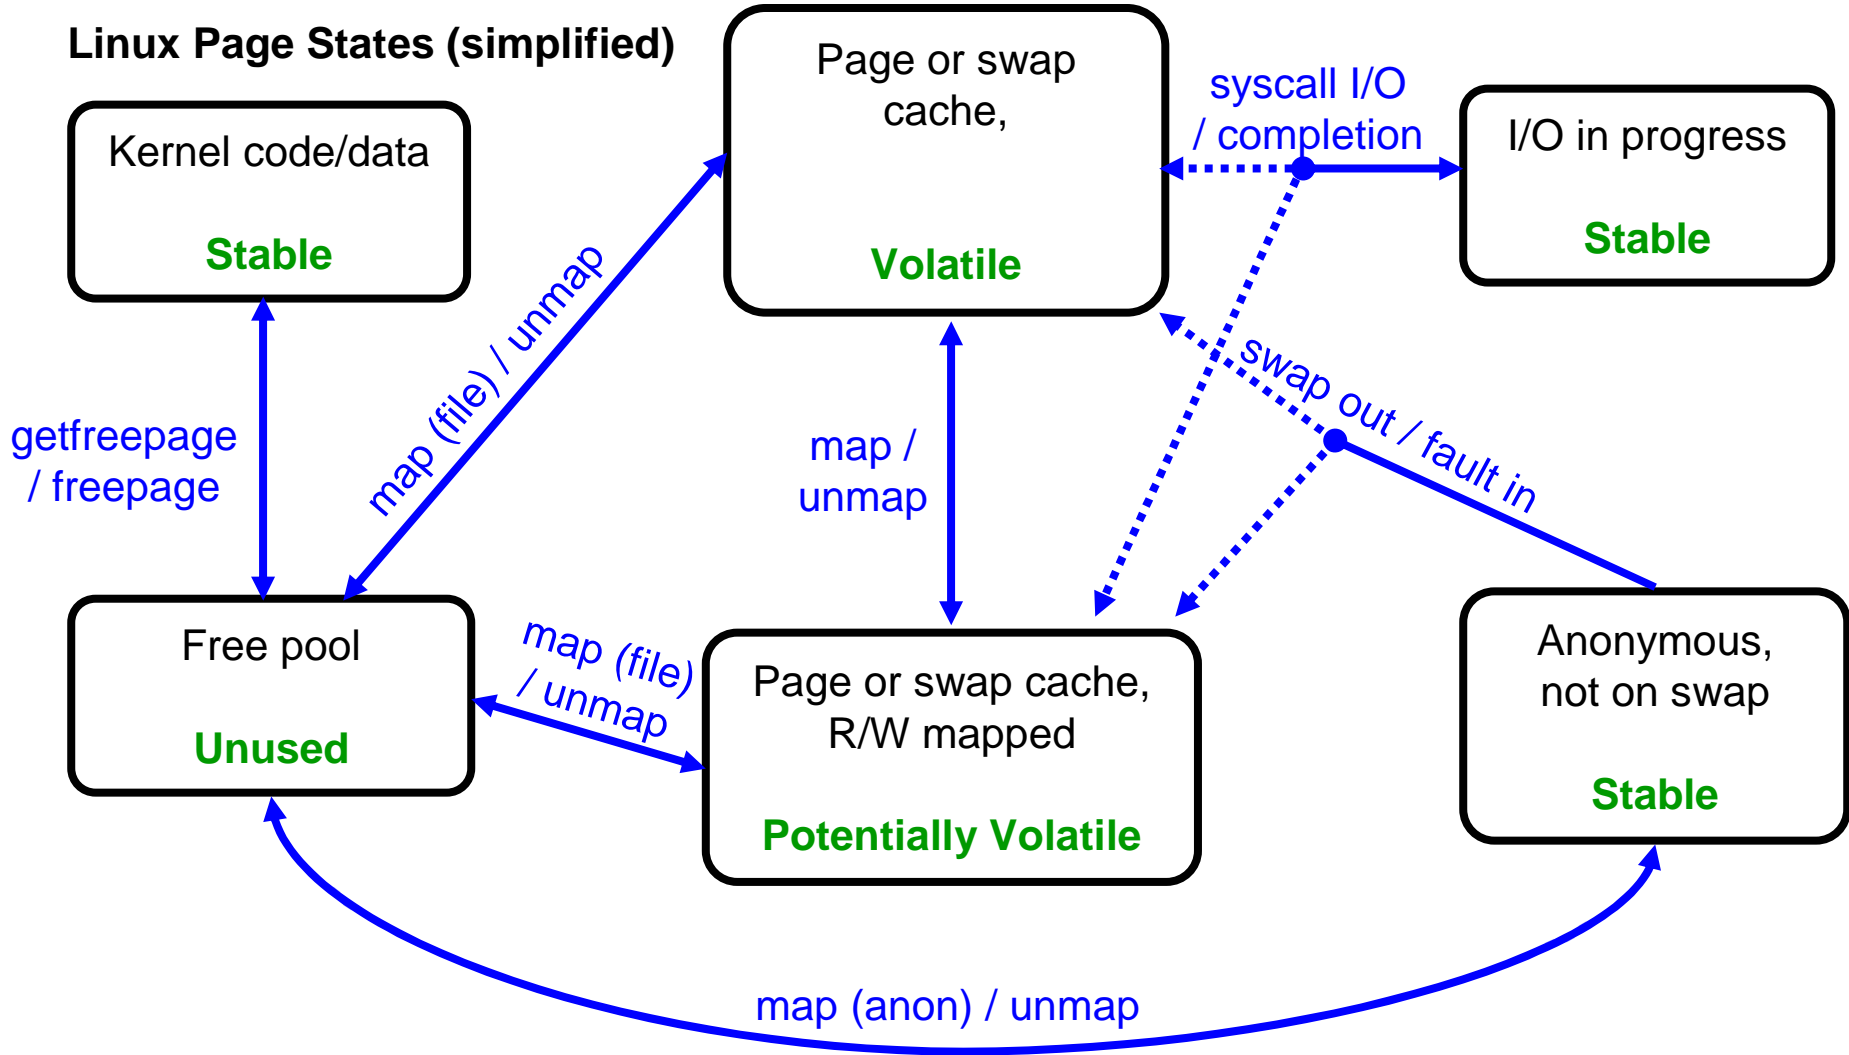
Linux Page States (simplified)

Kernel code/data

Stable

Page or swap cache,

Volatile

syscall I/O / completion

I/O in progress

Stable

getfreepage / freepage

map (file) / unmap

map / unmap

swap out / fault in

Free pool

Unused

map (file) / unmap

Page or swap cache, R/W mapped

Potentially Volatile

Anonymous, not on swap

Stable

map (anon) / unmap